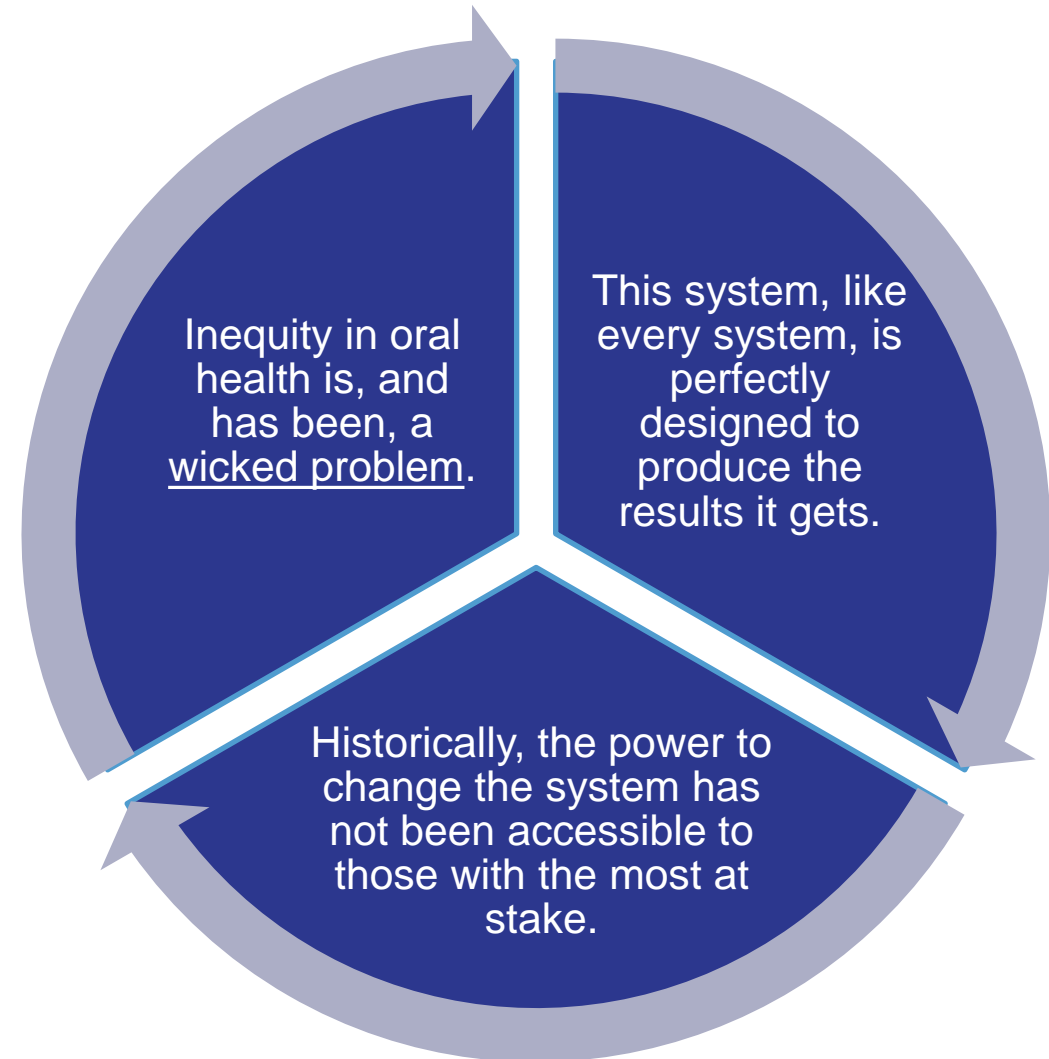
Inequity in oral health is, and has been, a wicked problem.

This system, like every system, is perfectly designed to produce the results it gets.

Historically, the power to change the system has not been accessible to those with the most at stake.